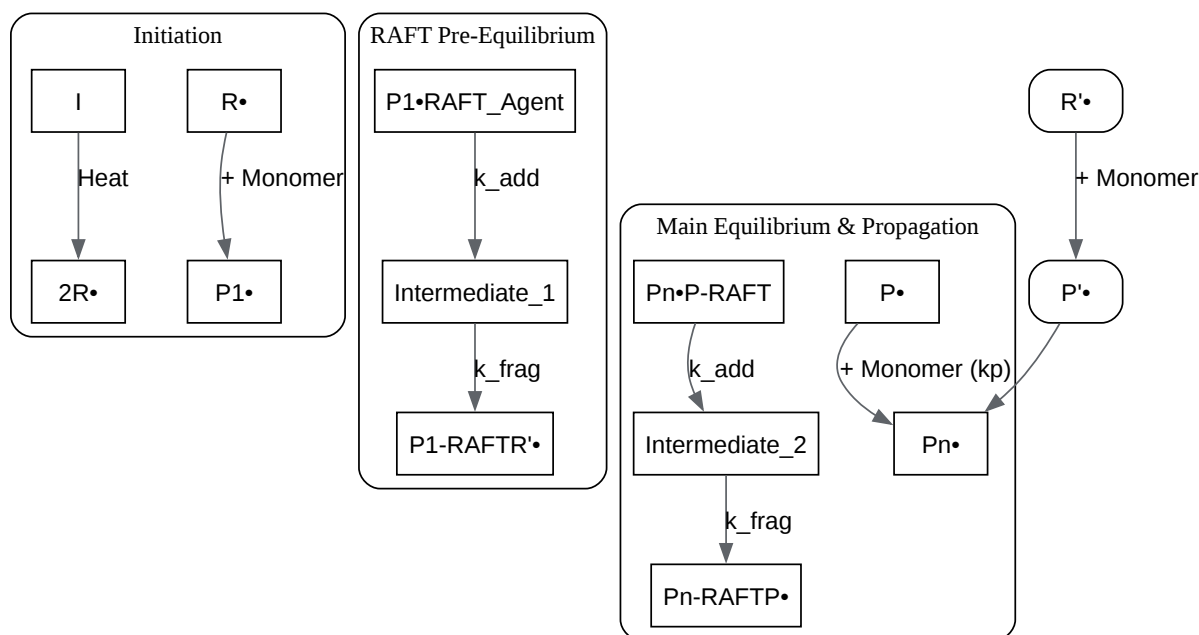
Initiation

I

Heat

2R•

R•

+ Monomer

P1•

RAFT Pre-Equilibrium

P1•RAFT_Agent

k_add

Intermediate_1

k_frag

P1-RAFTR'•

R'•

+ Monomer

P'•

Main Equilibrium & Propagation

Pn•P-RAFT

k_add

Intermediate_2

k_frag

Pn-RAFTP•

P•

+ Monomer (kp)

Pn•